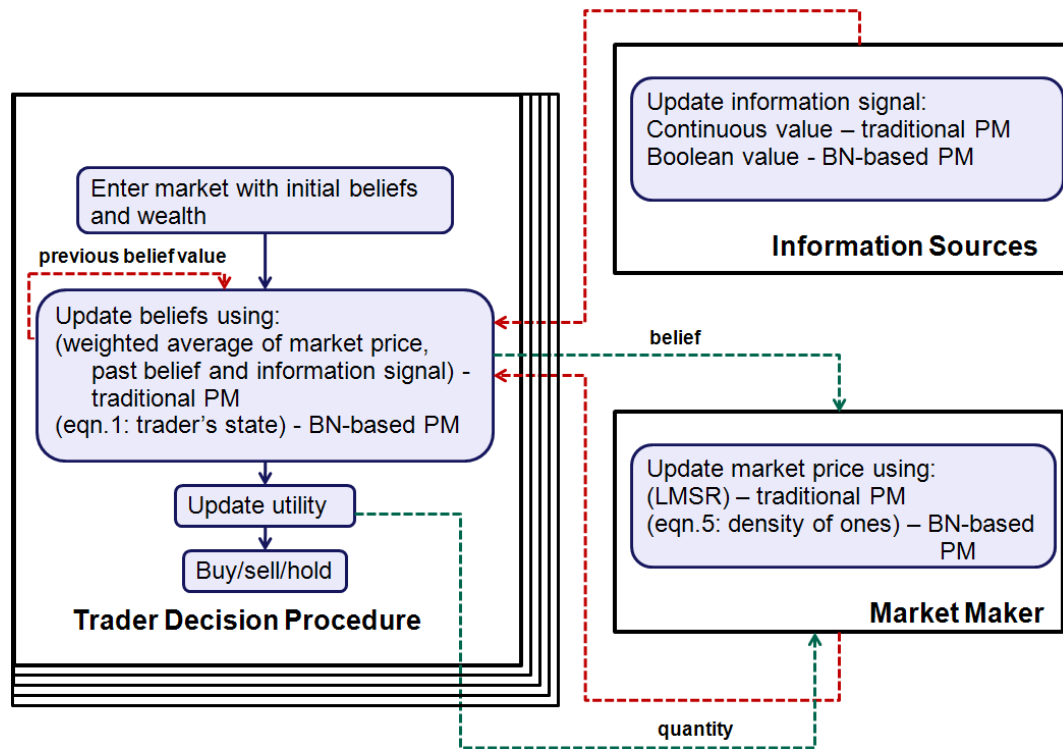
Update information signal:
Continuous value – traditional PM
Boolean value - BN-based PM

Information Sources

Enter market with initial beliefs and wealth

previous belief value

Update beliefs using:
(weighted average of market price, past belief and information signal) - traditional PM
(eqn.1: trader’s state) - BN-based PM

belief

Update utility

Buy/sell/hold

Trader Decision Procedure

Update market price using:
(LMSR) – traditional PM
(eqn.5: density of ones) – BN-based PM

Market Maker

quantity